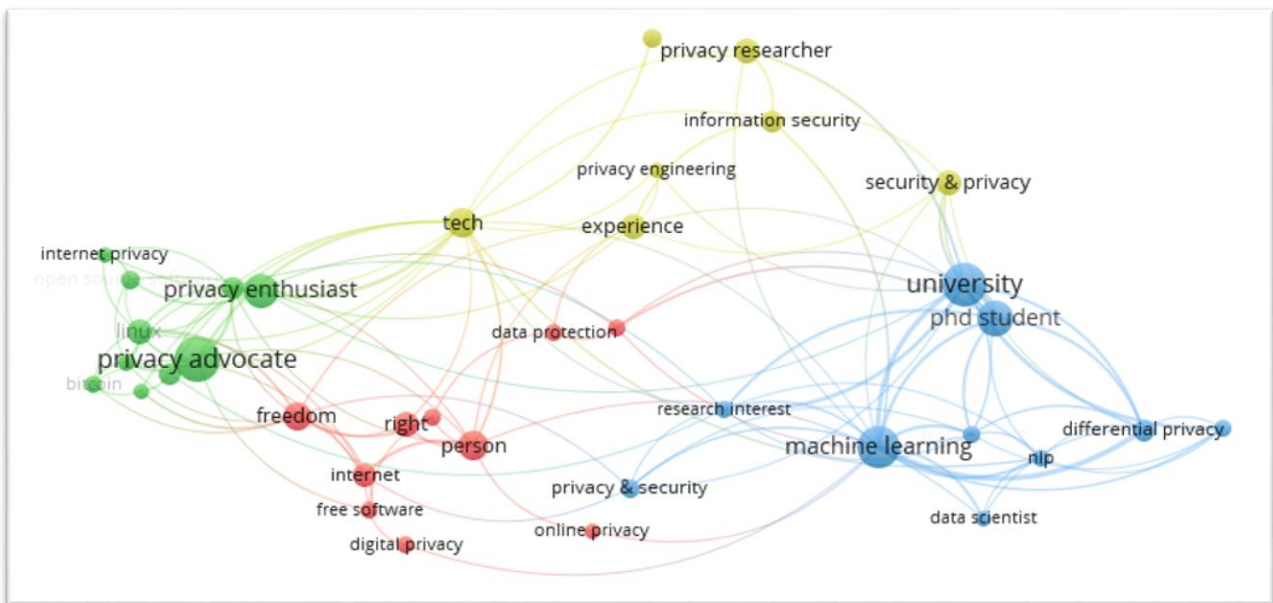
privacy researcher
information security
privacy engineering
security & privacy
tech
experience
internet privacy
open source
privacy enthusiast
university
phd student
linux
data protection
privacy advocate
bitcoin
research interest
freedom
right
person
machine learning
differential privacy
nlp
internet
privacy & security
free software
data scientist
online privacy
digital privacy